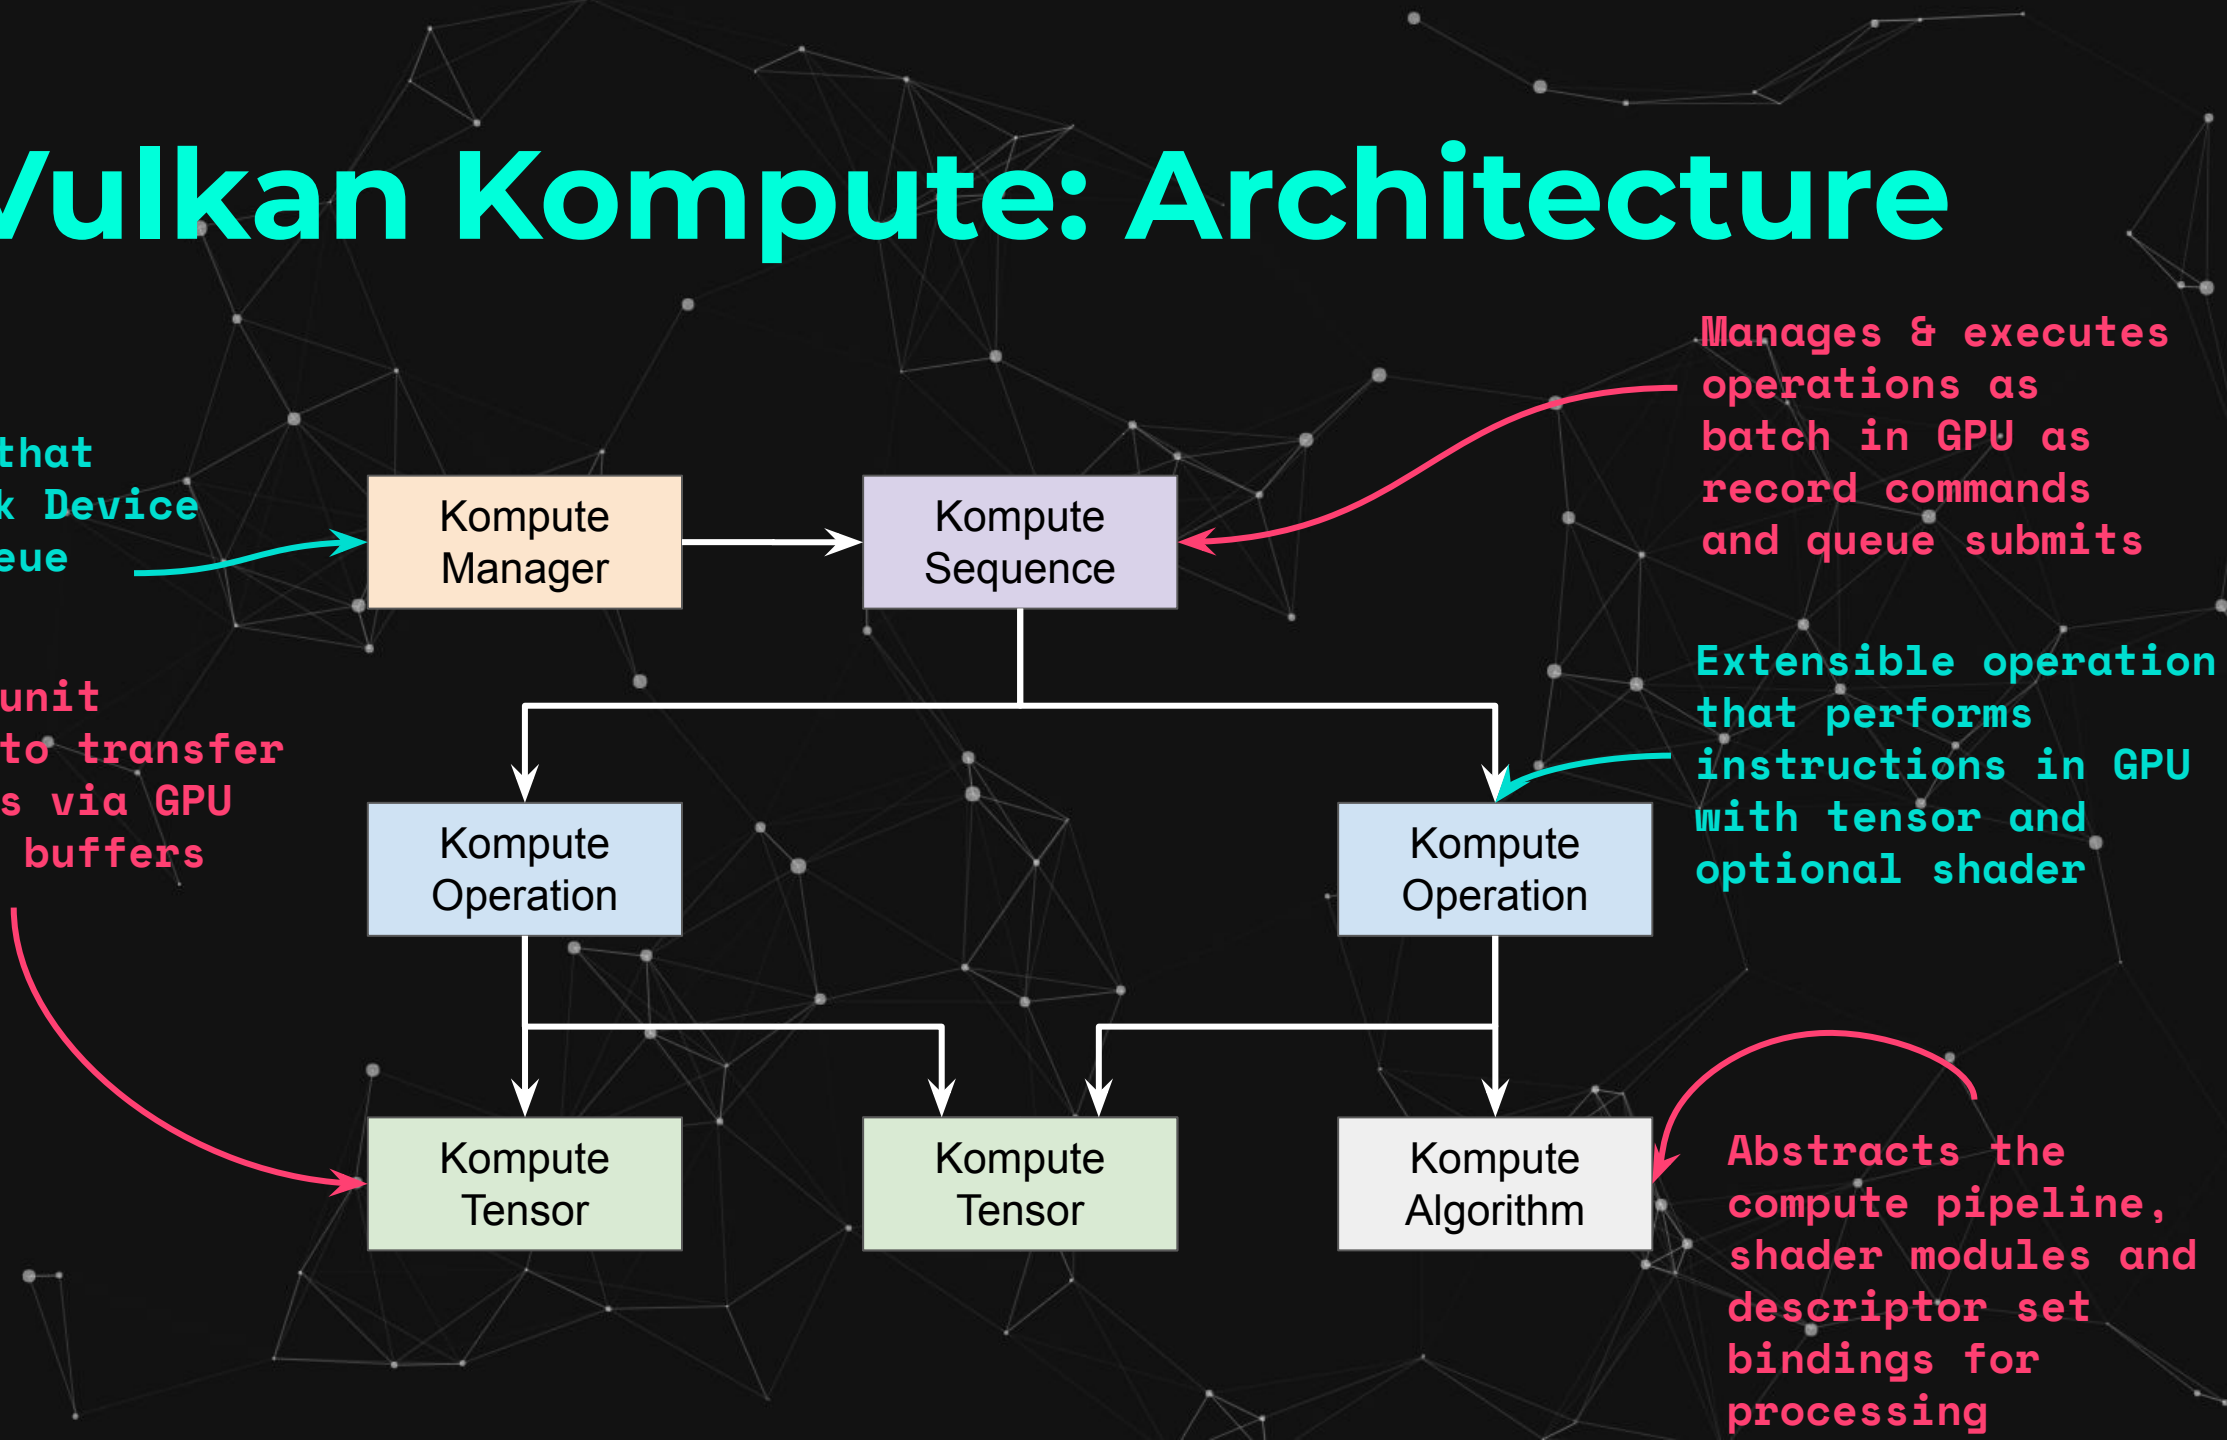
Vulkan Kompute: Architecture

that
k Device
eue

unit
to transfer
s via GPU
buffers

Kompute Manager

Kompute Sequence

Manages & executes operations as batch in GPU as record commands and queue submits

Kompute Operation

Kompute Operation

Extensible operation that performs instructions in GPU with tensor and optional shader

Kompute Tensor

Kompute Tensor

Kompute Algorithm

Abstracts the compute pipeline, shader modules and descriptor set bindings for processing